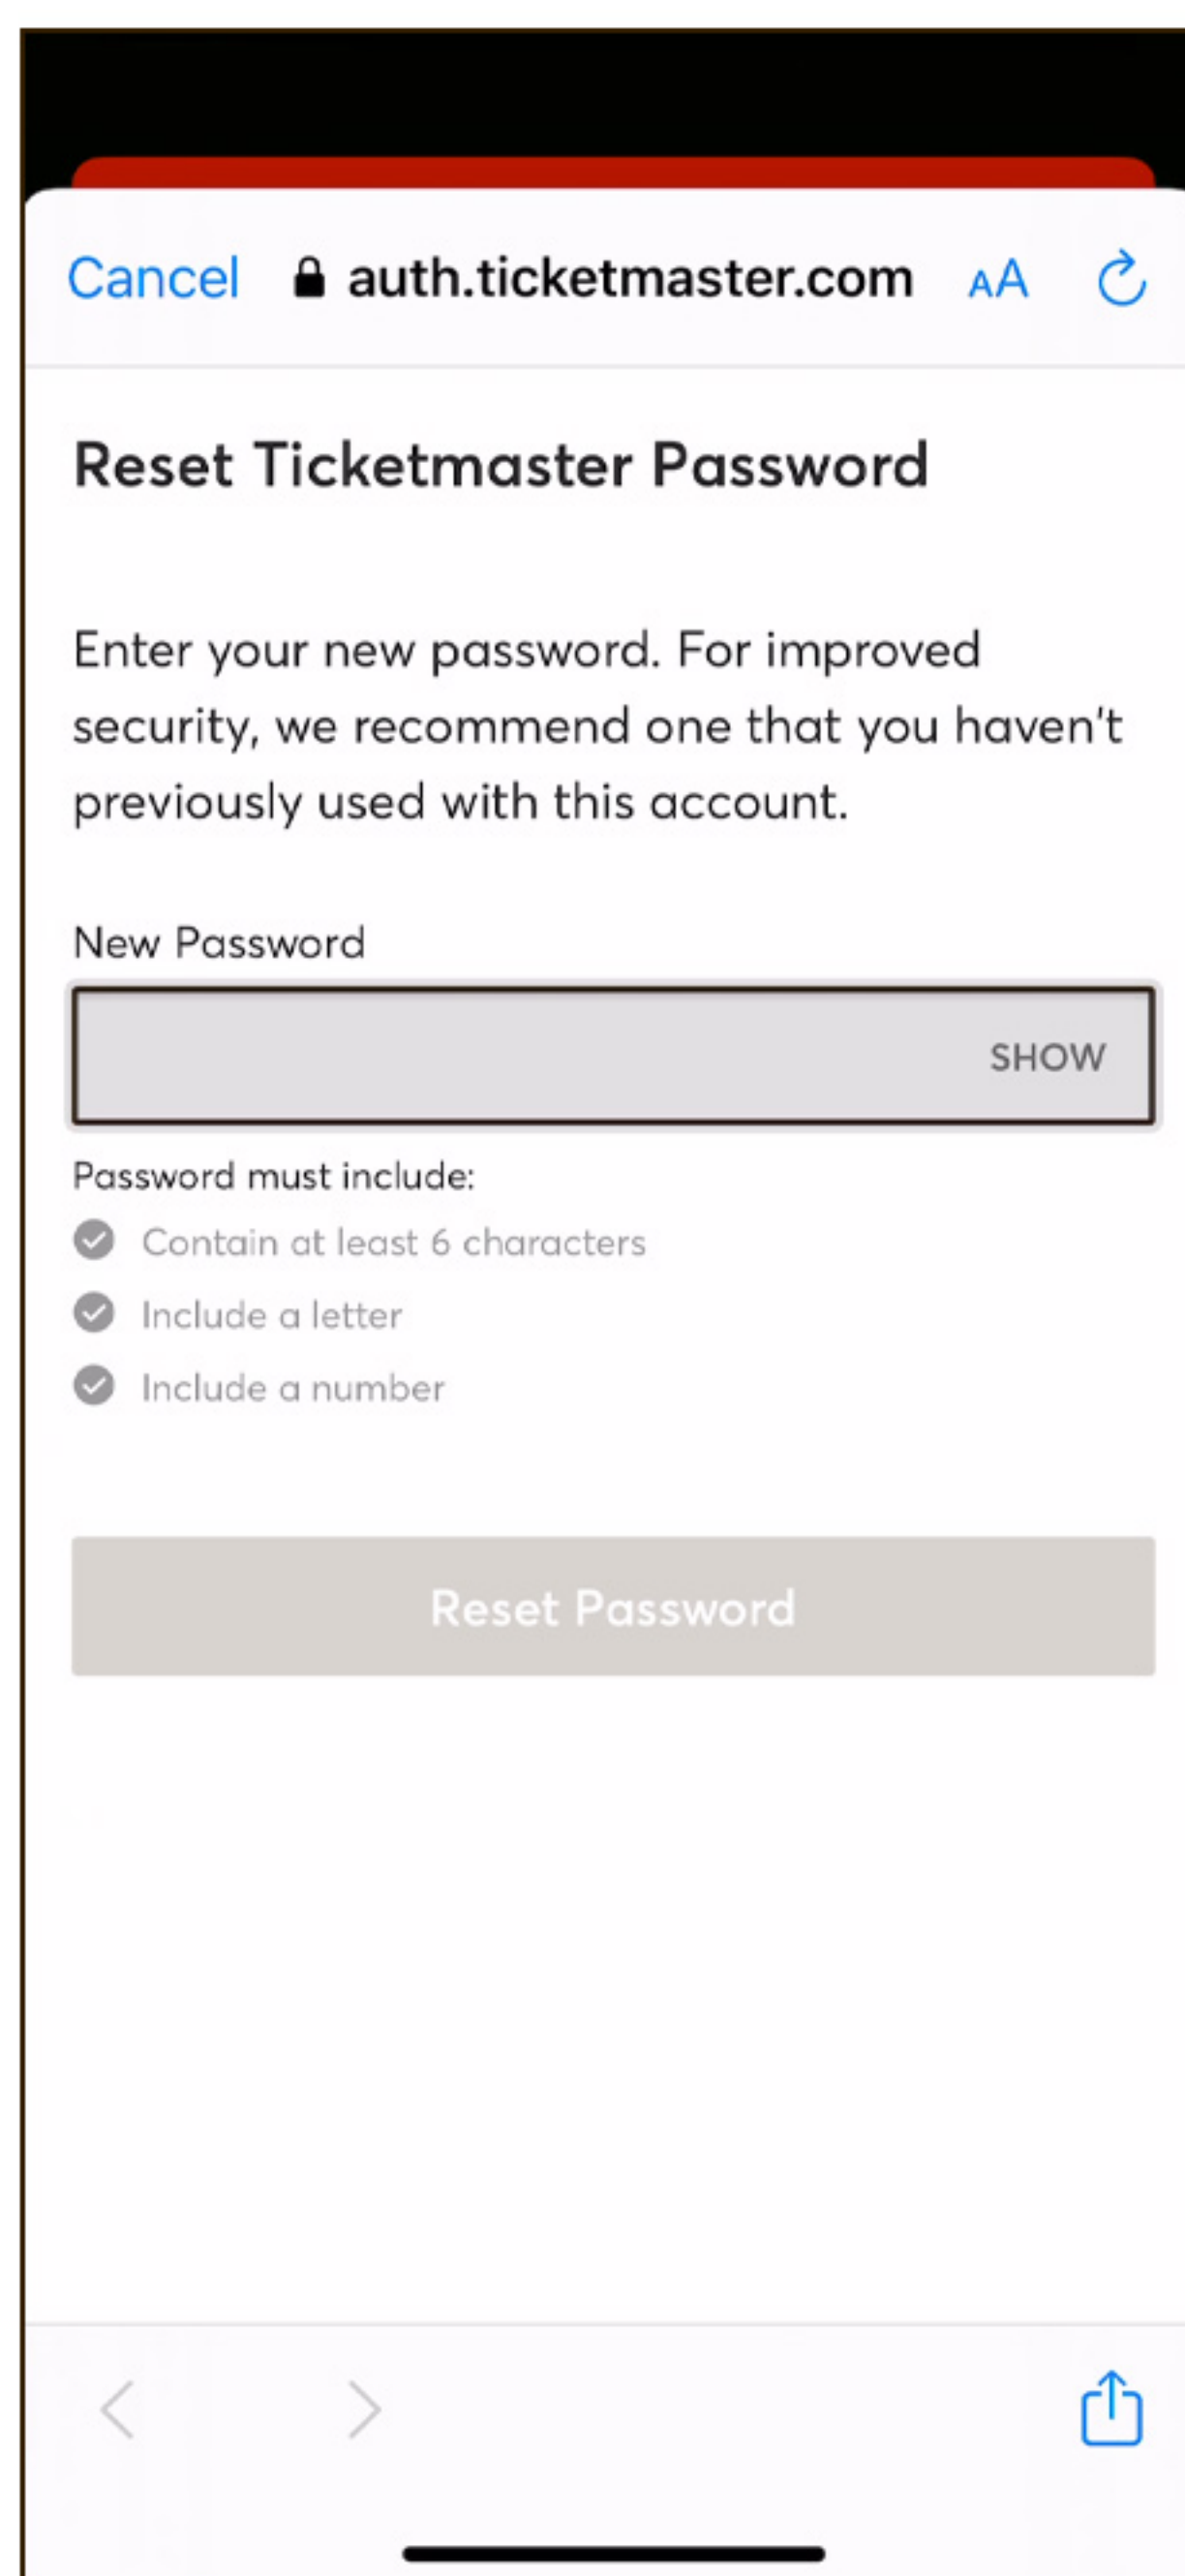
Cancel auth.ticketmaster.com AA

Reset Ticketmaster Password

Enter your new password. For improved security, we recommend one that you haven't previously used with this account.

New Password

SHOW

Password must include:
Contain at least 6 characters
Include a letter
Include a number

Reset Password